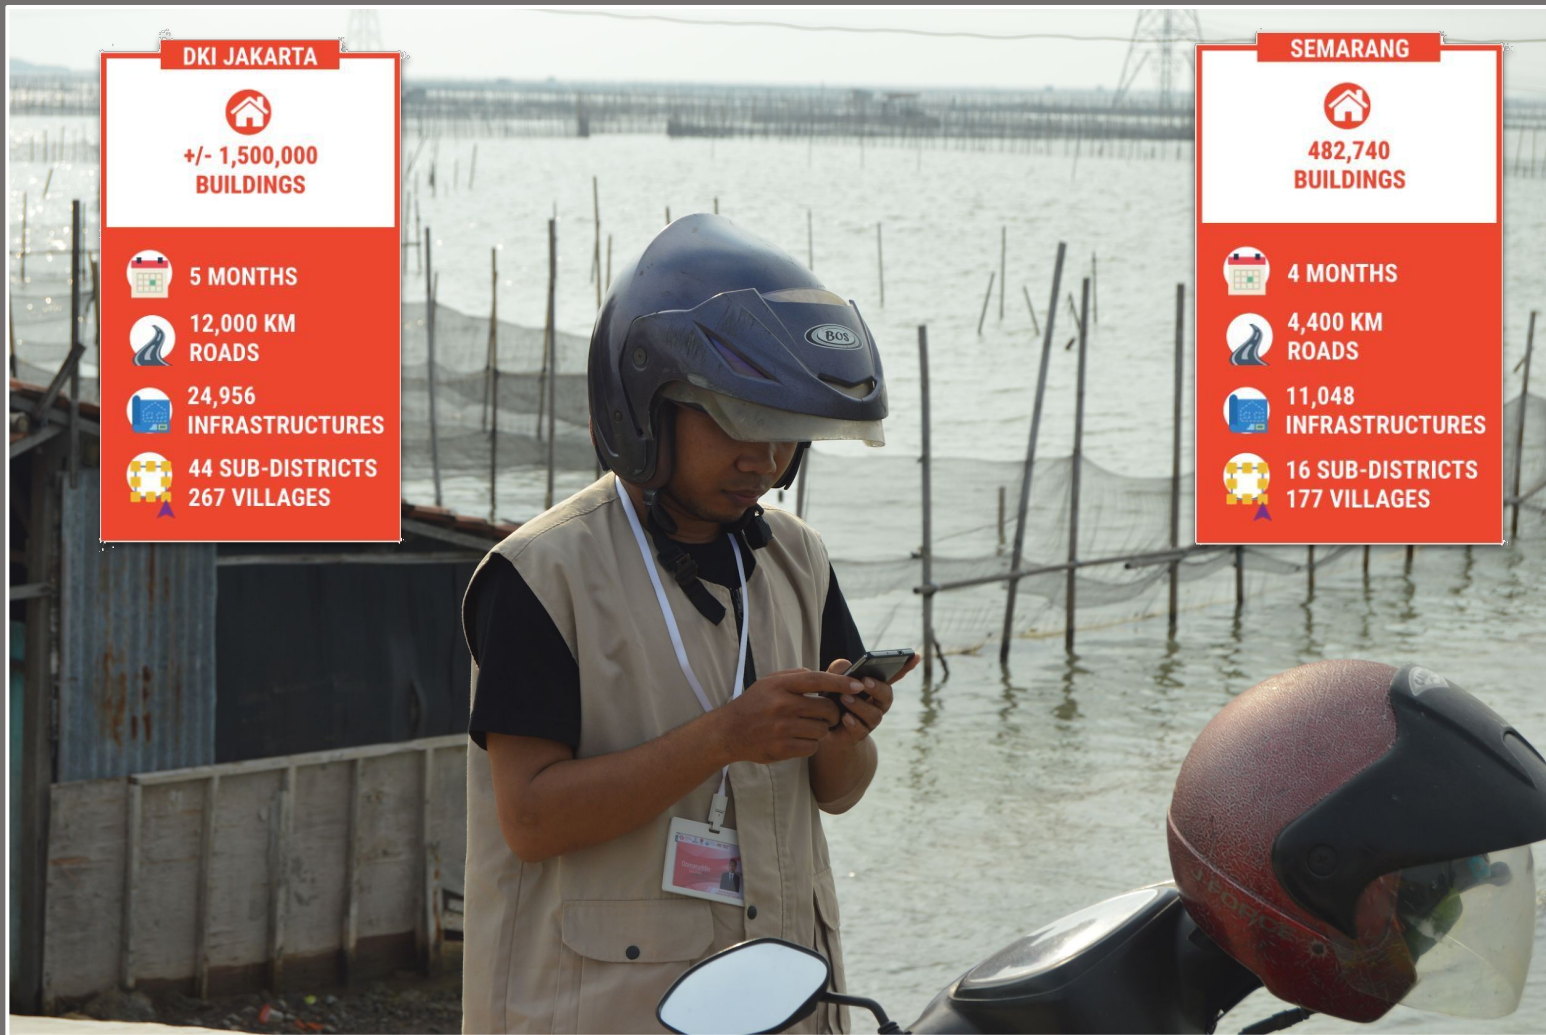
DKI JAKARTA

+/- 1,500,000 BUILDINGS

5 MONTHS

12,000 KM ROADS

24,956 INFRASTRUCTURES

44 SUB-DISTRICTS 267 VILLAGES

SEMARANG

482,740 BUILDINGS

4 MONTHS

4,400 KM ROADS

11,048 INFRASTRUCTURES

16 SUB-DISTRICTS 177 VILLAGES

BOS